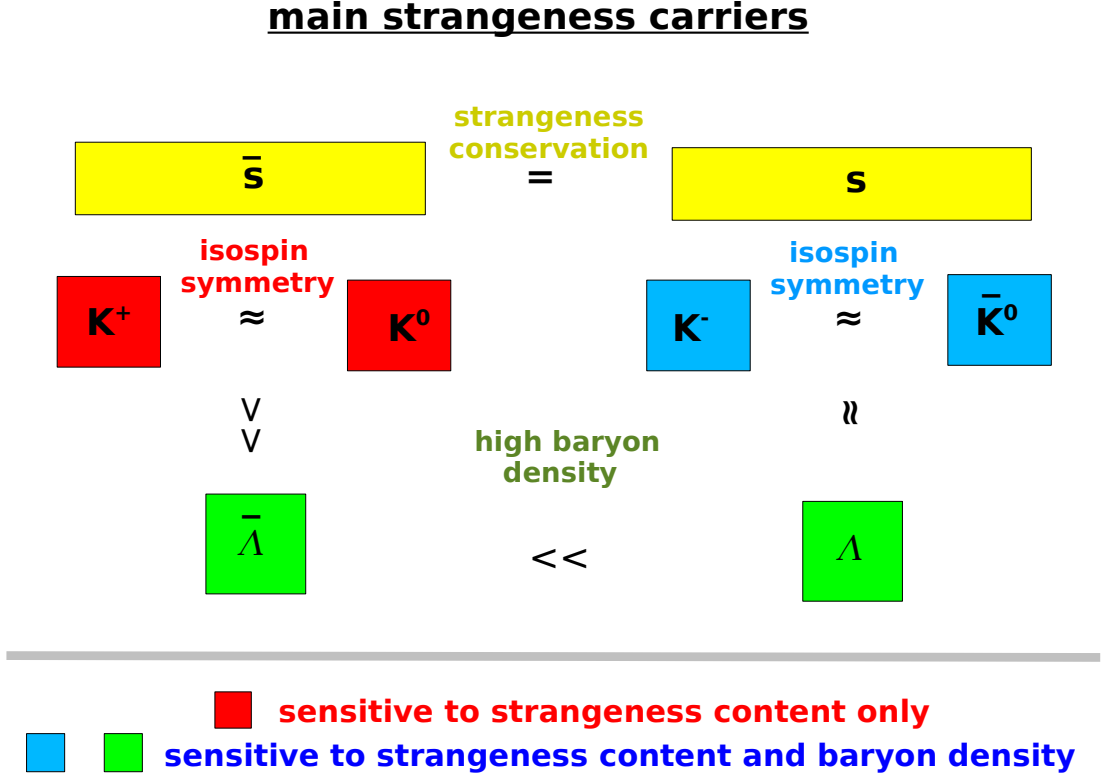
main strangeness carriers

strangeness conservation

$\bar{s}$ = s

isospin symmetry

$K^+$ ≈ $K^0$

isospin symmetry

$K^-$ ≈ $\bar{K}^0$

V
V

high baryon density

≈

$\bar{\Lambda}$ << $\Lambda$

sensitive to strangeness content only

sensitive to strangeness content and baryon density